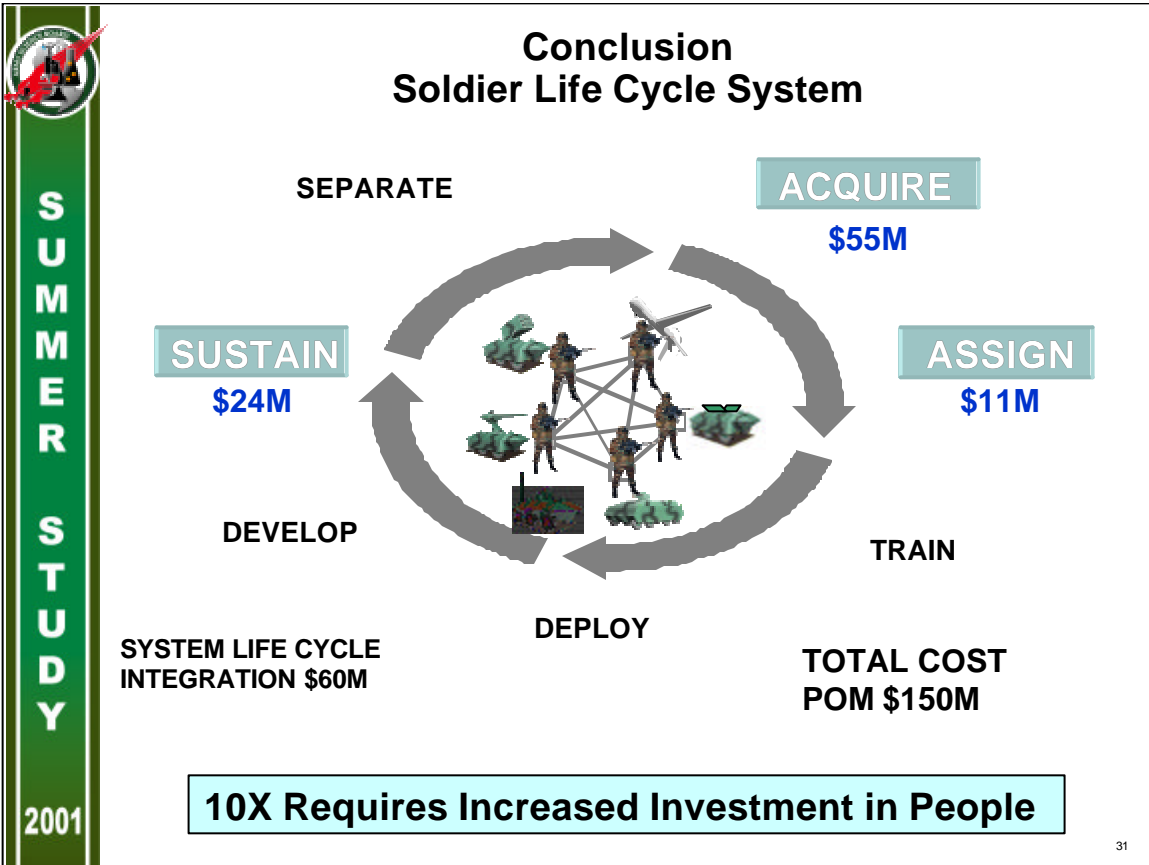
SUMMER STUDY

2001

Conclusion
Soldier Life Cycle System

SEPARATE

ACQUIRE
\$55M

SUSTAIN
\$24M

ASSIGN
\$11M

DEVELOP

TRAIN

DEPLOY

SYSTEM LIFE CYCLE INTEGRATION \$60M

TOTAL COST
POM \$150M

10X Requires Increased Investment in People

31